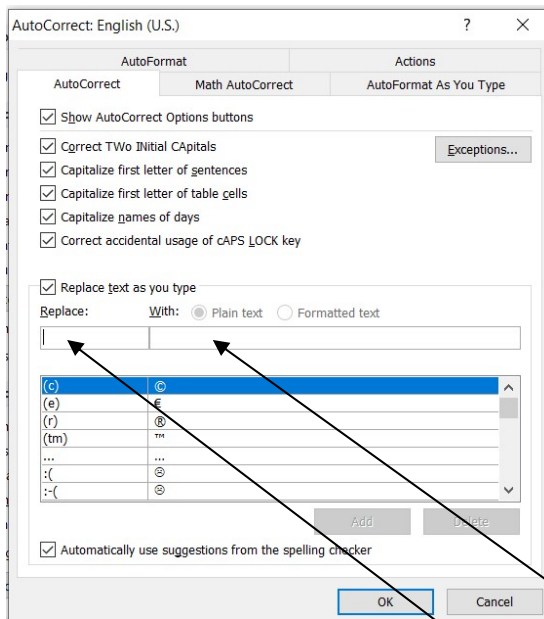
AutoCorrect: English (U.S.)

?

AutoFormat | Actions
AutoCorrect | Math AutoCorrect | AutoFormat As You Type

Show AutoCorrect Options buttons

Correct TWo INitial CApitals

Exceptions...

Capitalize first letter of sentences

Capitalize first letter of table cells

Capitalize names of days

Correct accidental usage of cAPS LOCK key

Replace text as you type

Replace: With: Plain text Formatted text

| | |
|---|---|
| (c) | © |
| (e) | € |
| (r) | ® |
| (tm) | ™ |
| ... | … |
| :( | ☹ |
| :-( | ☹ |

Add Delete

Automatically use suggestions from the spelling checker

OK Cancel